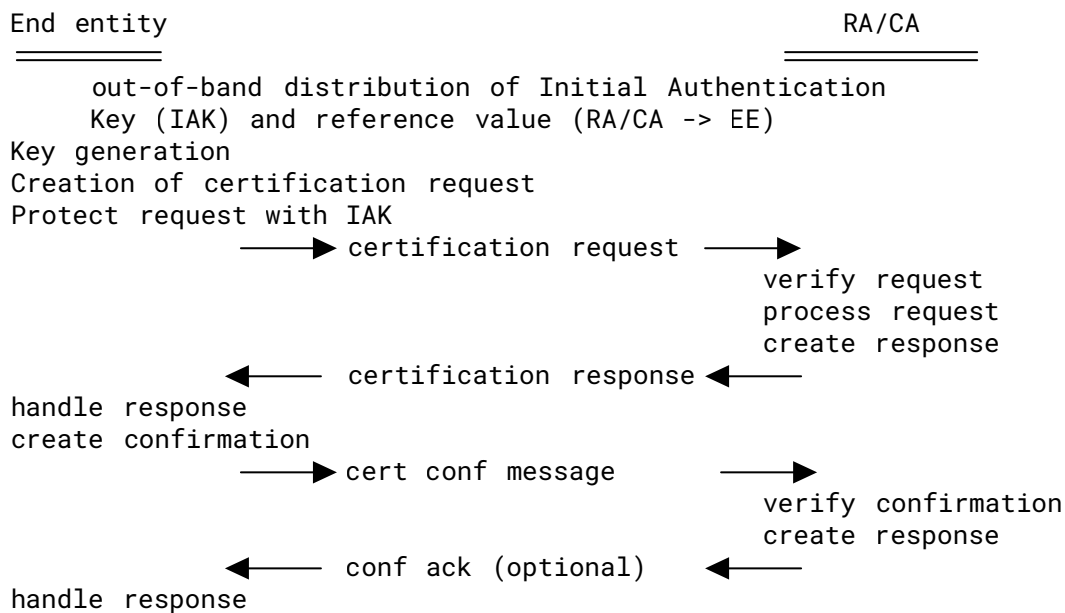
End entity RA/CA

out-of-band distribution of Initial Authentication Key (IAK) and reference value (RA/CA -> EE)

Key generation
Creation of certification request
Protect request with IAK

certification request

verify request
process request
create response

certification response

handle response
create confirmation

cert conf message

verify confirmation
create response

conf ack (optional)

handle response